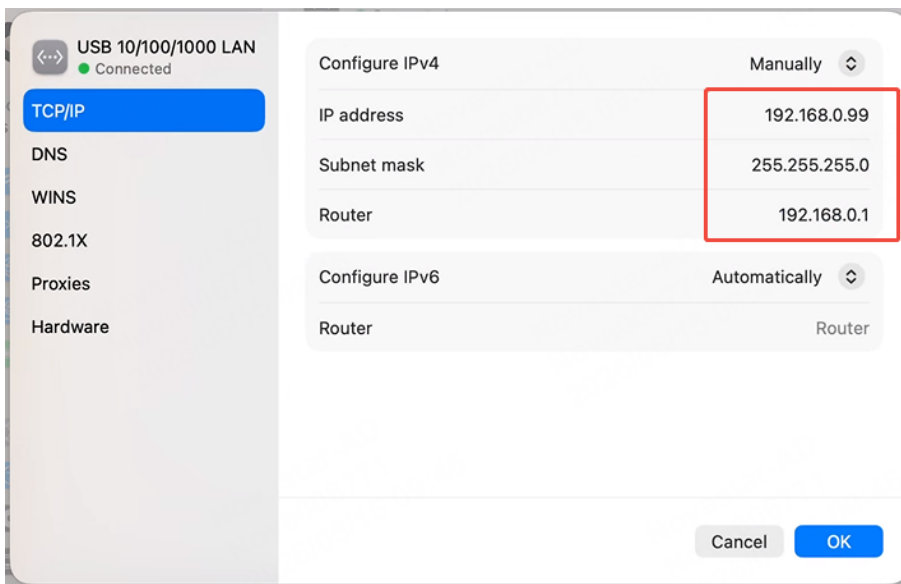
USB 10/100/1000 LAN
Connected

TCP/IP
DNS
WINS
802.1X
Proxies
Hardware

Configure IPv4 Manually
IP address 192.168.0.99
Subnet mask 255.255.255.0
Router 192.168.0.1

Configure IPv6 Automatically
Router Router

Cancel
OK